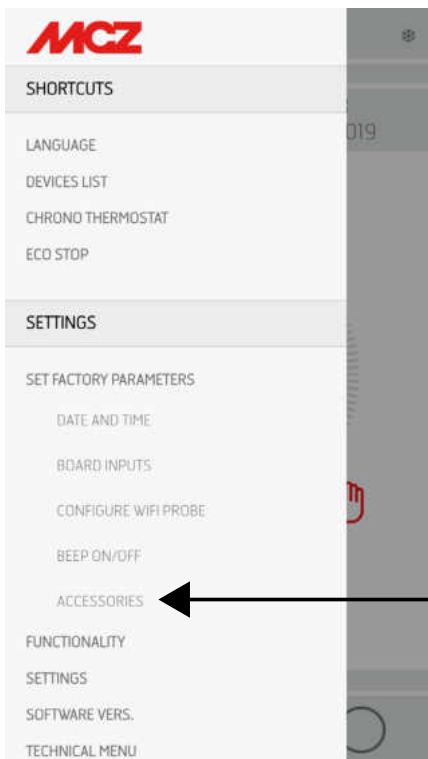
MCZ

SHORTCUTS

LANGUAGE
DEVICES LIST
CHRONO THERMOSTAT
ECO STOP

SETTINGS

SET FACTORY PARAMETERS
DATE AND TIME
BOARD INPUTS
CONFIGURE WIFI PROBE
BEEP ON/OFF
ACCESSORIES
FUNCTIONALITY
SETTINGS
SOFTWARE VERS.
TECHNICAL MENU

019